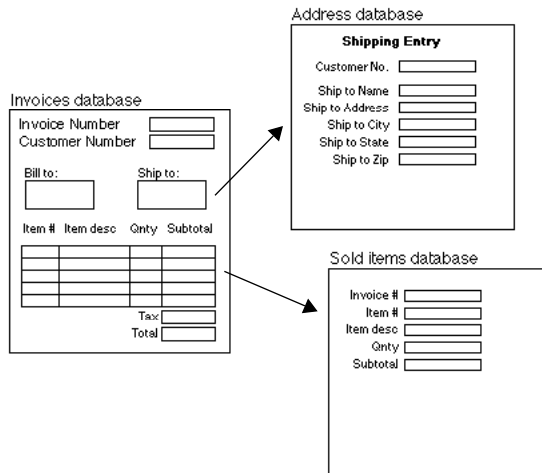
Address database

Shipping Entry

Customer No.

Ship to Name
Ship to Address
Ship to City
Ship to State
Ship to Zip

Invoices database

Invoice Number
Customer Number

Bill to:
Ship to:

Item # Item desc Qnty Subtotal

Tax
Total

Sold items database

Invoice #
Item #
Item desc
Qnty
Subtotal